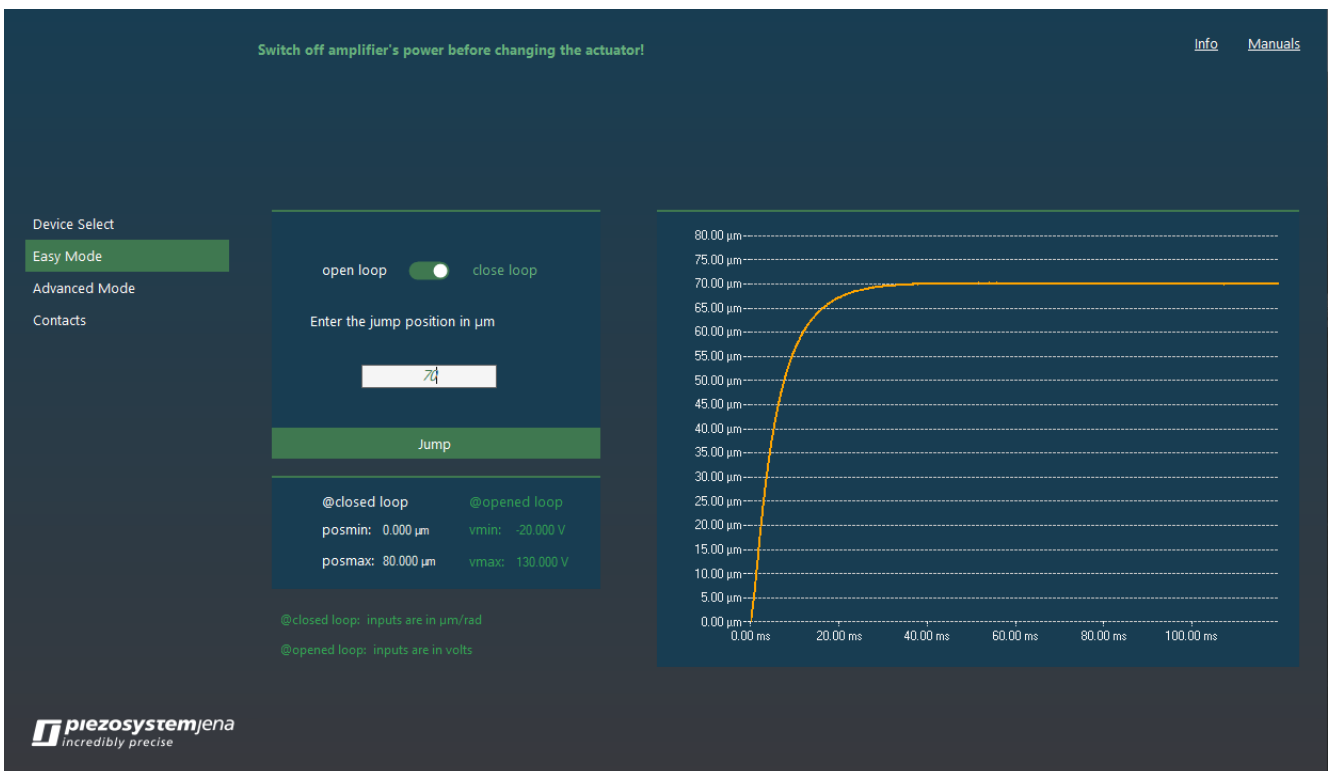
Switch off amplifier's power before changing the actuator!

Info Manuals

Device Select
Easy Mode
Advanced Mode
Contacts

open loop close loop

Enter the jump position in µm

70

Jump

@closed loop @opened loop
posmin: 0.000 µm vmin: -20.000 V
posmax: 80.000 µm vmax: 130.000 V

@closed loop: inputs are in µm/rad
@opened loop: inputs are in volts

80.00 µm
75.00 µm
70.00 µm
65.00 µm
60.00 µm
55.00 µm
50.00 µm
45.00 µm
40.00 µm
35.00 µm
30.00 µm
25.00 µm
20.00 µm
15.00 µm
10.00 µm
5.00 µm
0.00 µm
0.00 ms 20.00 ms 40.00 ms 60.00 ms 80.00 ms 100.00 ms

piezosystemjena
incredibly precise